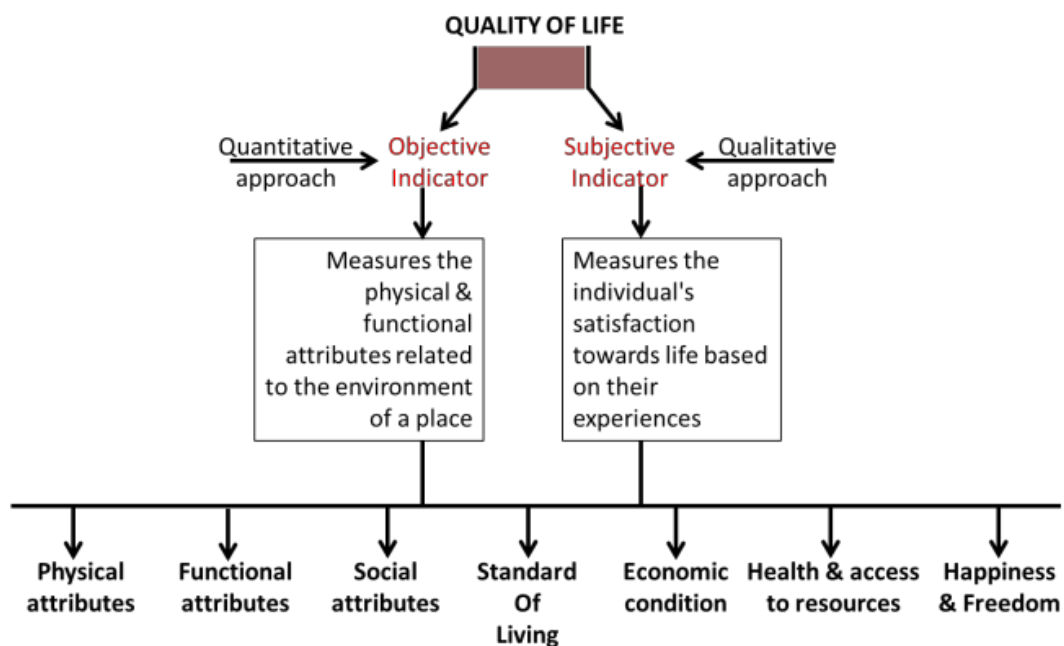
QUALITY OF LIFE

Quantitative approach

Objective Indicator

Subjective Indicator

Qualitative approach

Measures the physical & functional attributes related to the environment of a place

Measures the individual's satisfaction towards life based on their experiences

Physical attributes

Functional attributes

Social attributes

Standard Of Living

Economic condition

Health & access to resources

Happiness & Freedom